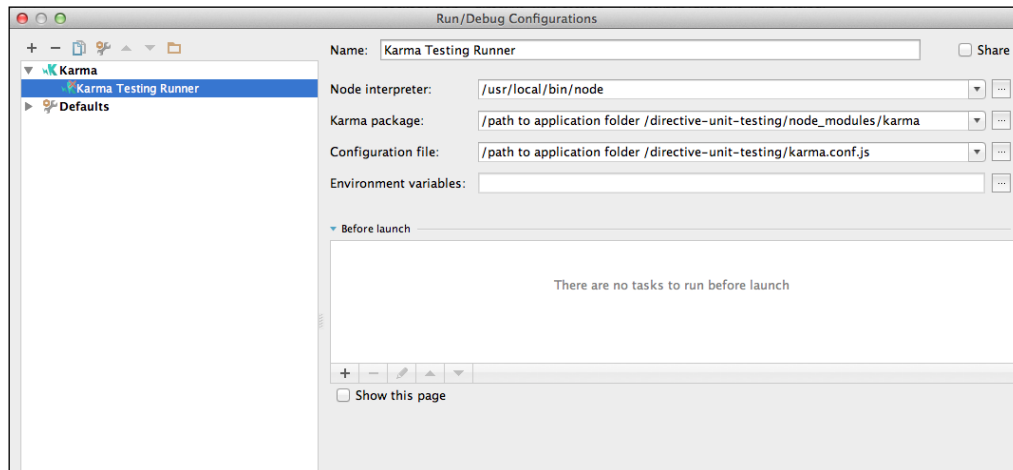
Run/Debug Configurations

+ −

Karma
Karma Testing Runner
Defaults

Name: Karma Testing Runner

Share

Node interpreter: /usr/local/bin/node ...

Karma package: /path to application folder /directive-unit-testing/node_modules/karma ...

Configuration file: /path to application folder /directive-unit-testing/karma.conf.js ...

Environment variables: ...

Before launch

There are no tasks to run before launch

+ −

Show this page